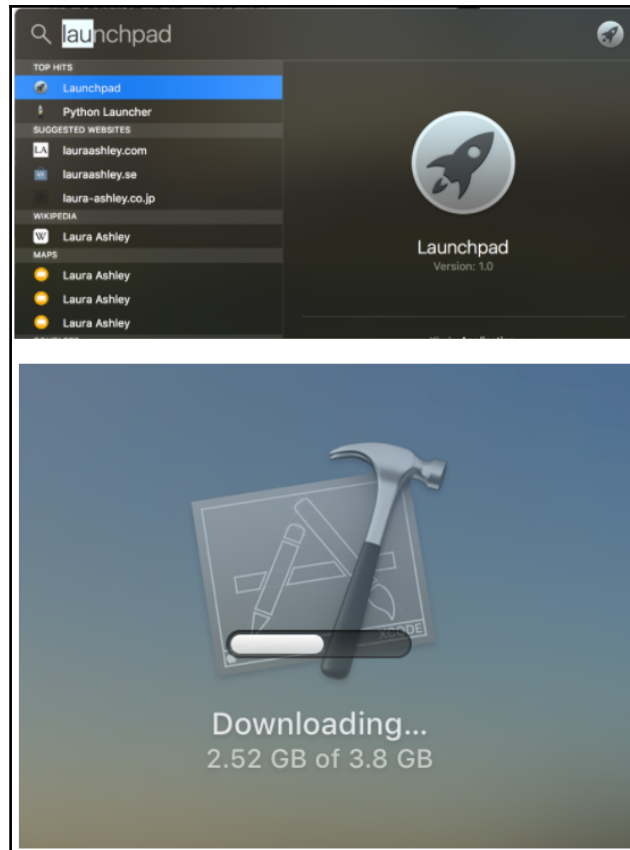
launchpad

TOP HITS
Launchpad
Python Launcher
SUGGESTED WEBSITES
lauraashley.com
lauraashley.se
laura-ashley.co.jp
WIKIPEDIA
Laura Ashley
MAPS
Laura Ashley
Laura Ashley
Laura Ashley

Launchpad
Version: 1.0

XCODE

Downloading...
2.52 GB of 3.8 GB